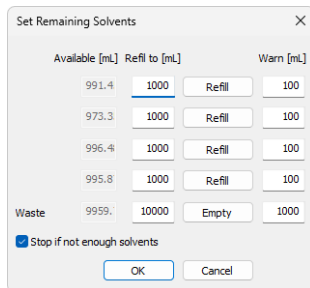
Set Remaining Solvents

| | Available [mL] | Refil to [mL] | | Warn [mL] |
|---|---|---|---|---|
| | 991.4 | 1000 | Refill | 100 |
| | 973.3 | 1000 | Refill | 100 |
| | 996.4 | 1000 | Refill | 100 |
| | 995.8 | 1000 | Refill | 100 |
| Waste | 9959. | 10000 | Empty | 1000 |

Stop if not enough solvents

OK Cancel